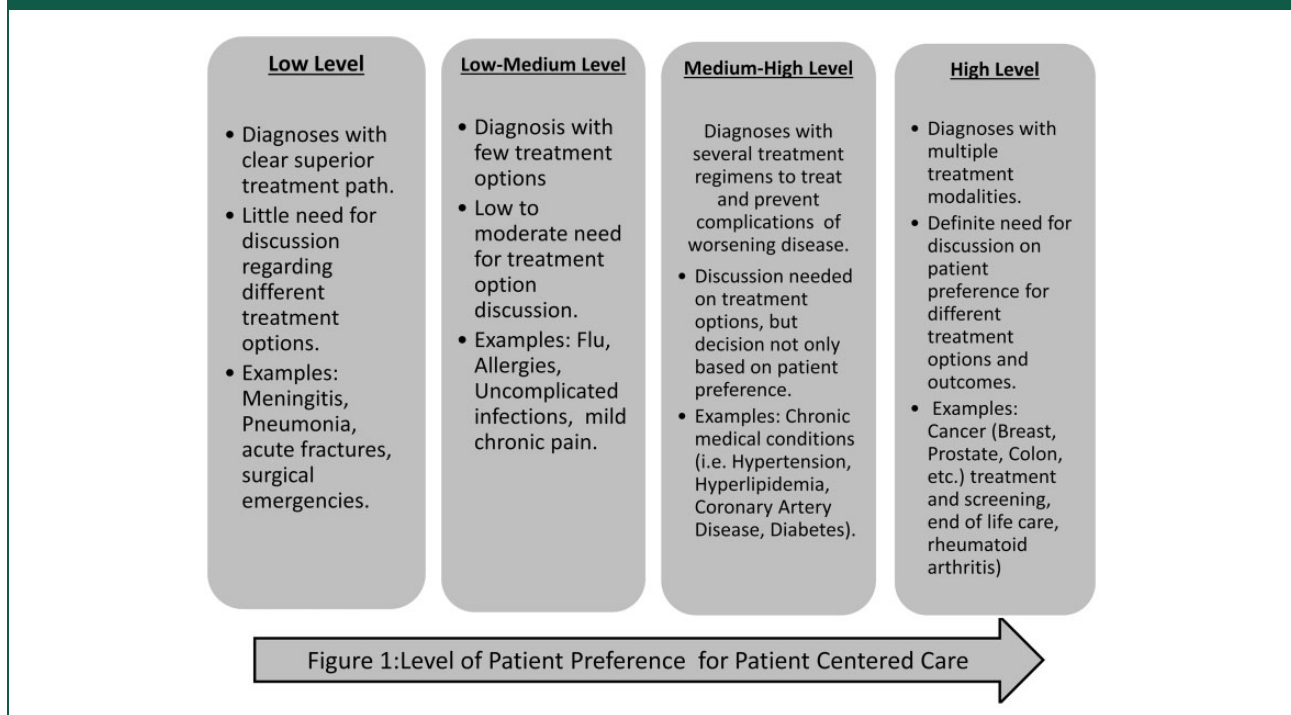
Low Level

- Diagnoses with clear superior treatment path.
- Little need for discussion regarding different treatment options.
- Examples: Meningitis, Pneumonia, acute fractures, surgical emergencies.

Low-Medium Level

- Diagnosis with few treatment options
- Low to moderate need for treatment option discussion.
- Examples: Flu, Allergies, Uncomplicated infections, mild chronic pain.

Medium-High Level

Diagnoses with several treatment regimens to treat and prevent complications of worsening disease.

- Discussion needed on treatment options, but decision not only based on patient preference.
- Examples: Chronic medical conditions (i.e. Hypertension, Hyperlipidemia, Coronary Artery Disease, Diabetes).

High Level

- Diagnoses with multiple treatment modalities.
- Definite need for discussion on patient preference for different treatment options and outcomes.
- Examples: Cancer (Breast, Prostate, Colon, etc.) treatment and screening, end of life care, rheumatoid arthritis)

Figure 1:Level of Patient Preference for Patient Centered Care